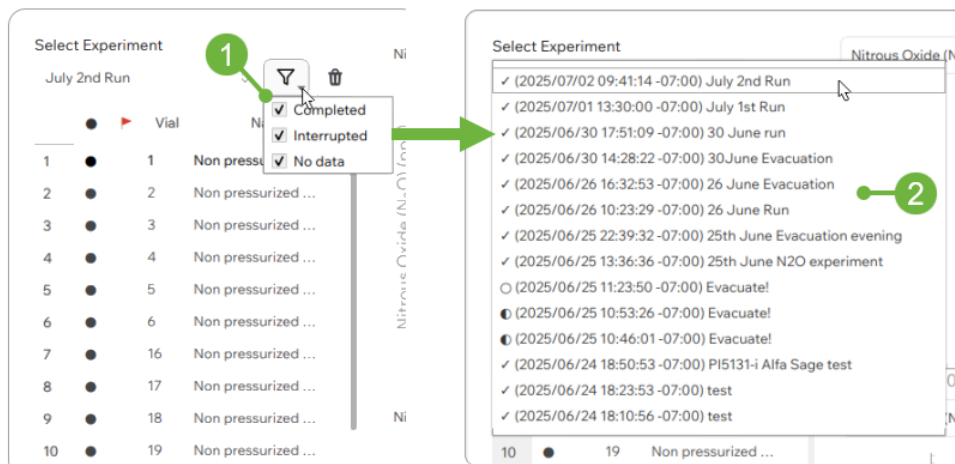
Select Experiment

July 2nd Run

1

Completed
Interrupted
No data

Vial

Na

| 1 | 1 | Non pressuriz |
|---|---|---|
| 2 | 2 | Non pressurized ... |
| 3 | 3 | Non pressurized ... |
| 4 | 4 | Non pressurized ... |
| 5 | 5 | Non pressurized ... |
| 6 | 6 | Non pressurized ... |
| 7 | 16 | Non pressurized ... |
| 8 | 17 | Non pressurized ... |
| 9 | 18 | Non pressurized ... |
| 10 | 19 | Non pressurized ... |

Ni

Nitrous Oxide (N₂O) (pp

Ni

Select Experiment

Nitrous Oxide (

✓ (2025/07/02 09:41:14 -07:00) July 2nd Run
✓ (2025/07/01 13:30:00 -07:00) July 1st Run
✓ (2025/06/30 17:51:09 -07:00) 30 June run
✓ (2025/06/30 14:28:22 -07:00) 30June Evacuation
✓ (2025/06/26 16:32:53 -07:00) 26 June Evacuation
✓ (2025/06/26 10:23:29 -07:00) 26 June Run
✓ (2025/06/25 22:39:32 -07:00) 25th June Evacuation evening
✓ (2025/06/25 13:36:36 -07:00) 25th June N2O experiment
○ (2025/06/25 11:23:50 -07:00) Evacuate!
◐ (2025/06/25 10:53:26 -07:00) Evacuate!
◐ (2025/06/25 10:46:01 -07:00) Evacuate!
✓ (2025/06/24 18:50:53 -07:00) PI5131-i Alfa Sage test
✓ (2025/06/24 18:23:53 -07:00) test
✓ (2025/06/24 18:10:56 -07:00) test

2

10 19 Non pressurized ...